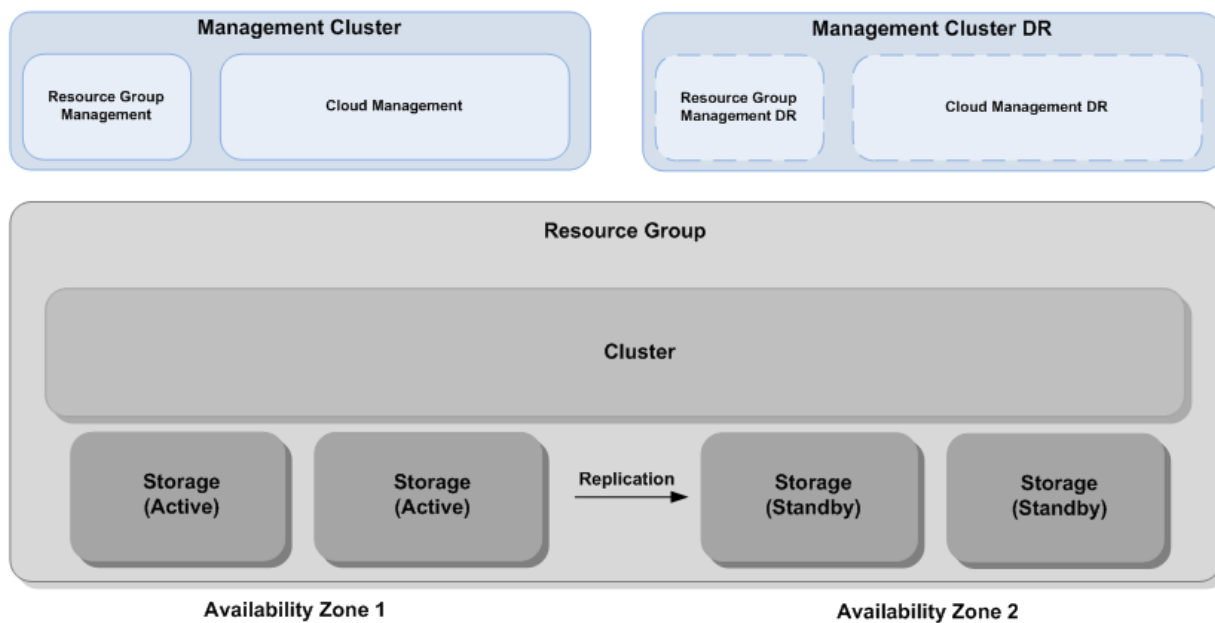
Management Cluster

Resource Group Management

Cloud Management

Management Cluster DR

Resource Group Management DR

Cloud Management DR

Resource Group

Cluster

Storage (Active)

Storage (Active)

Replication

Storage (Standby)

Storage (Standby)

Availability Zone 1

Availability Zone 2